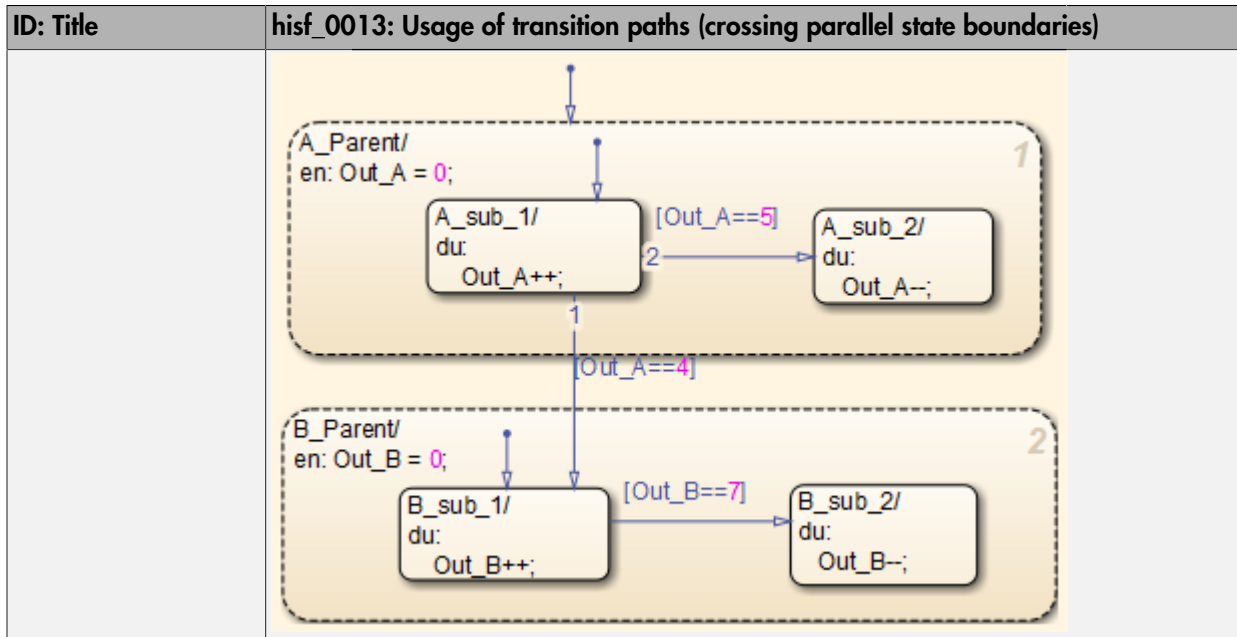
| ID: Title | hisf_0013: Usage of transition paths (crossing parallel state boundaries) |
|---|---|
| | A_Parent/ en: Out_A = 0; 1 A_sub_1/ du: Out_A++; [Out_A==5] 2 A_sub_2/ du: Out_A--; 1 [Out_A==4] B_Parent/ en: Out_B = 0; 2 B_sub_1/ du: Out_B++; [Out_B==7] B_sub_2/ du: Out_B--; |